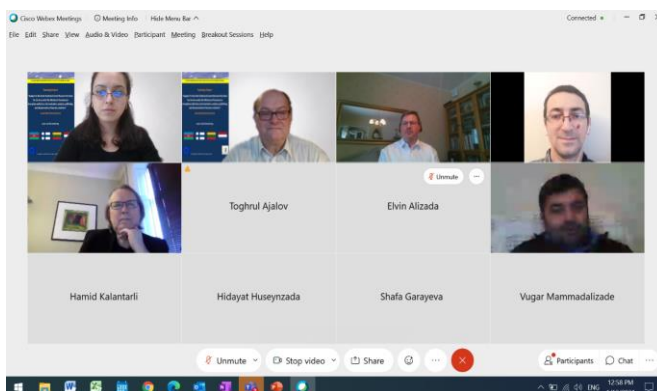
Cisco Webex Meetings  Meeting Info  Hide Menu Bar ^
Connected •
File  Edit  Share  View  Audio & Video  Participant  Meeting  Breakout Sessions  Help

Toghrul Ajalov
Unmute
Elvin Alizada
Hamid Kalantarli
Hidayat Huseynzada
Shafa Garayeva
Vugar Mammadalizade

Unmute
Stop video
Share
Participants
Chat

ENG
12:58 PM